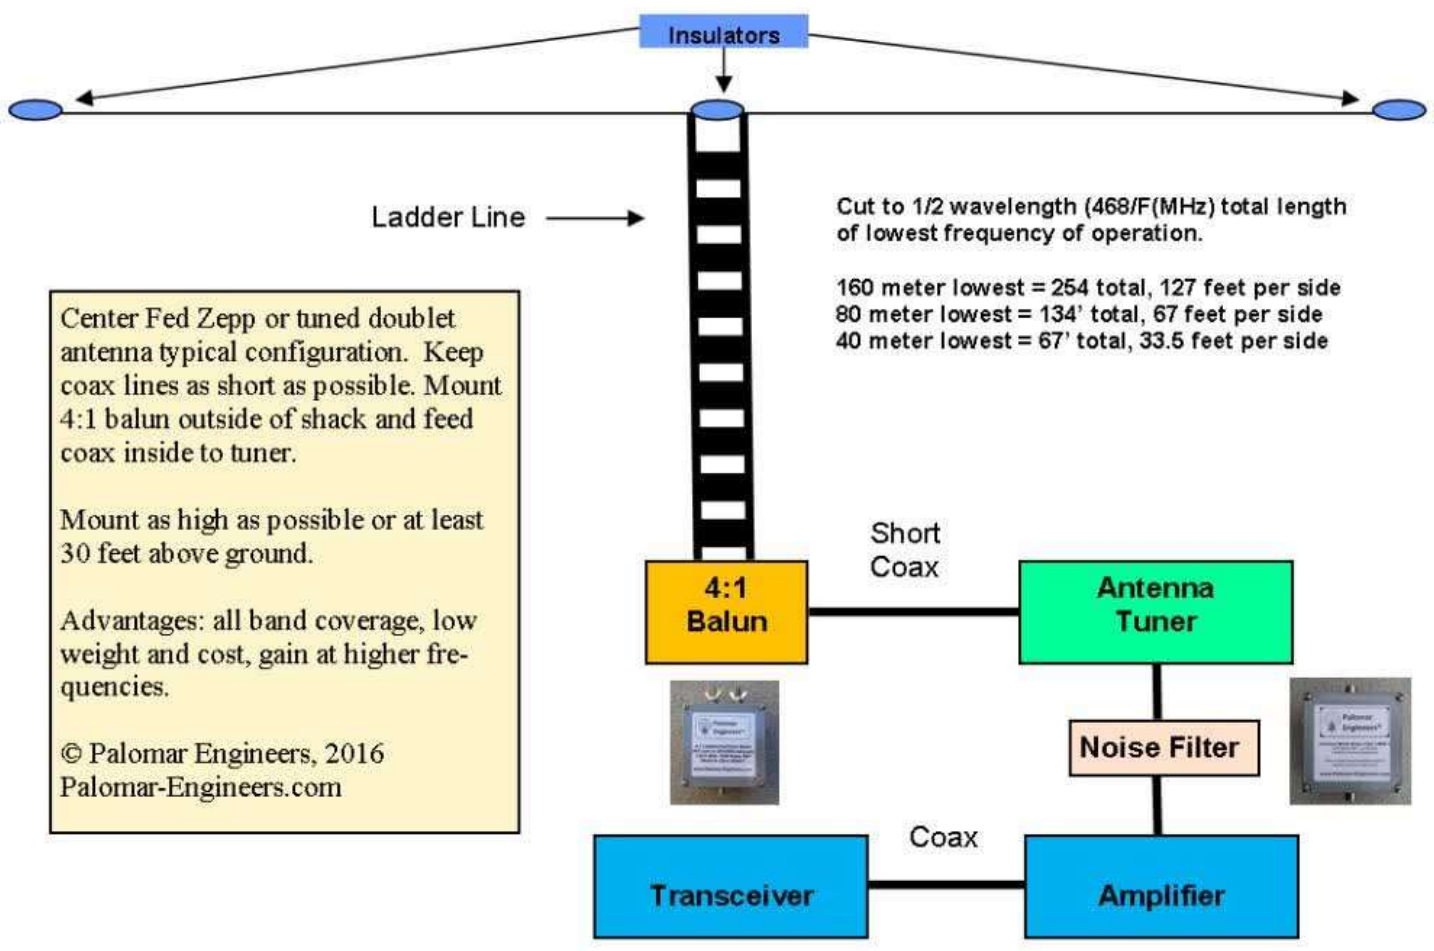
Insulators

Ladder Line

Cut to 1/2 wavelength (468/F(MHz) total length of lowest frequency of operation.

160 meter lowest = 254 total, 127 feet per side
80 meter lowest = 134' total, 67 feet per side
40 meter lowest = 67' total, 33.5 feet per side

Center Fed Zepp or tuned doublet antenna typical configuration. Keep coax lines as short as possible. Mount 4:1 balun outside of shack and feed coax inside to tuner.

Mount as high as possible or at least 30 feet above ground.

Advantages: all band coverage, low weight and cost, gain at higher frequencies.

© Palomar Engineers, 2016
Palomar-Engineers.com

Short Coax

4:1 Balun

Antenna Tuner

Noise Filter

Coax

Transceiver

Amplifier